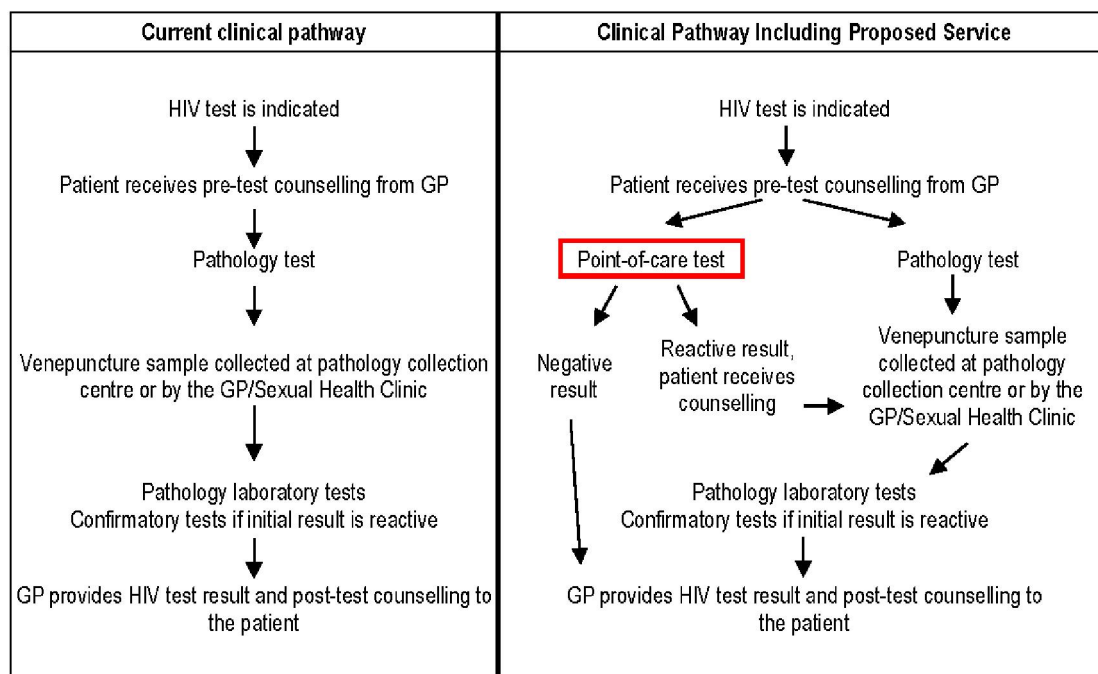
Current clinical pathway

HIV test is indicated

Patient receives pre-test counselling from GP

Pathology test

Venepuncture sample collected at pathology collection centre or by the GP/Sexual Health Clinic

Pathology laboratory tests
Confirmatory tests if initial result is reactive

GP provides HIV test result and post-test counselling to the patient

Clinical Pathway Including Proposed Service

HIV test is indicated

Patient receives pre-test counselling from GP

Point-of-care test

Pathology test

Negative result

Reactive result, patient receives counselling

Venepuncture sample collected at pathology collection centre or by the GP/Sexual Health Clinic

Pathology laboratory tests
Confirmatory tests if initial result is reactive

GP provides HIV test result and post-test counselling to the patient